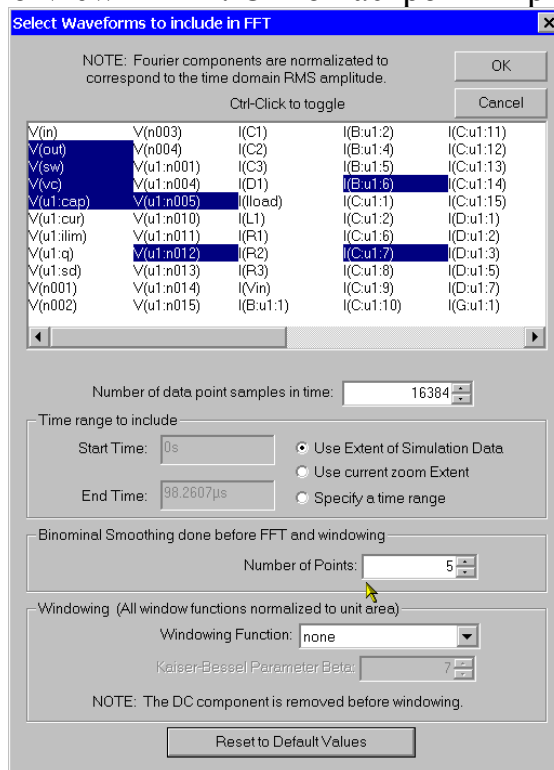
Select Waveforms to include in FFT

×

NOTE: Fourier components are normalized to correspond to the time domain RMS amplitude.

OK

Ctrl-Click to toggle

Cancel

| | | | | |
|---|---|---|---|---|
| V(in) | V(n003) | I(C1) | I(B:u1:2) | I(C:u1:11) |
| V(out) | V(n004) | I(C2) | I(B:u1:4) | I(C:u1:12) |
| V(sw) | V(u1:n001) | I(C3) | I(B:u1:5) | I(C:u1:13) |
| V(vc) | V(u1:n004) | I(D1) | I(B:u1:6) | I(C:u1:14) |
| V(u1:cap) | V(u1:n005) | I(Iload) | I(C:u1:1) | I(C:u1:15) |
| V(u1:cur) | V(u1:n010) | I(L1) | I(C:u1:2) | I(D:u1:1) |
| V(u1:ilim) | V(u1:n011) | I(R1) | I(C:u1:6) | I(D:u1:2) |
| V(u1:q) | V(u1:n012) | I(R2) | I(C:u1:7) | I(D:u1:3) |
| V(u1:sd) | V(u1:n013) | I(R3) | I(C:u1:8) | I(D:u1:5) |
| V(n001) | V(u1:n014) | I(Vin) | I(C:u1:9) | I(D:u1:7) |
| V(n002) | V(u1:n015) | I(B:u1:1) | I(C:u1:10) | I(G:u1:1) |

Number of data point samples in time: 16384

Time range to include

Start Time: 0s

Use Extent of Simulation Data

Use current zoom Extent

End Time: 98.2607µs

Specify a time range

Binominal Smoothing done before FFT and windowing

Number of Points: 5

Windowing (All window functions normalized to unit area)

Windowing Function: none

Kaiser-Bessel Parameter Beta: 7

NOTE: The DC component is removed before windowing.

Reset to Default Values